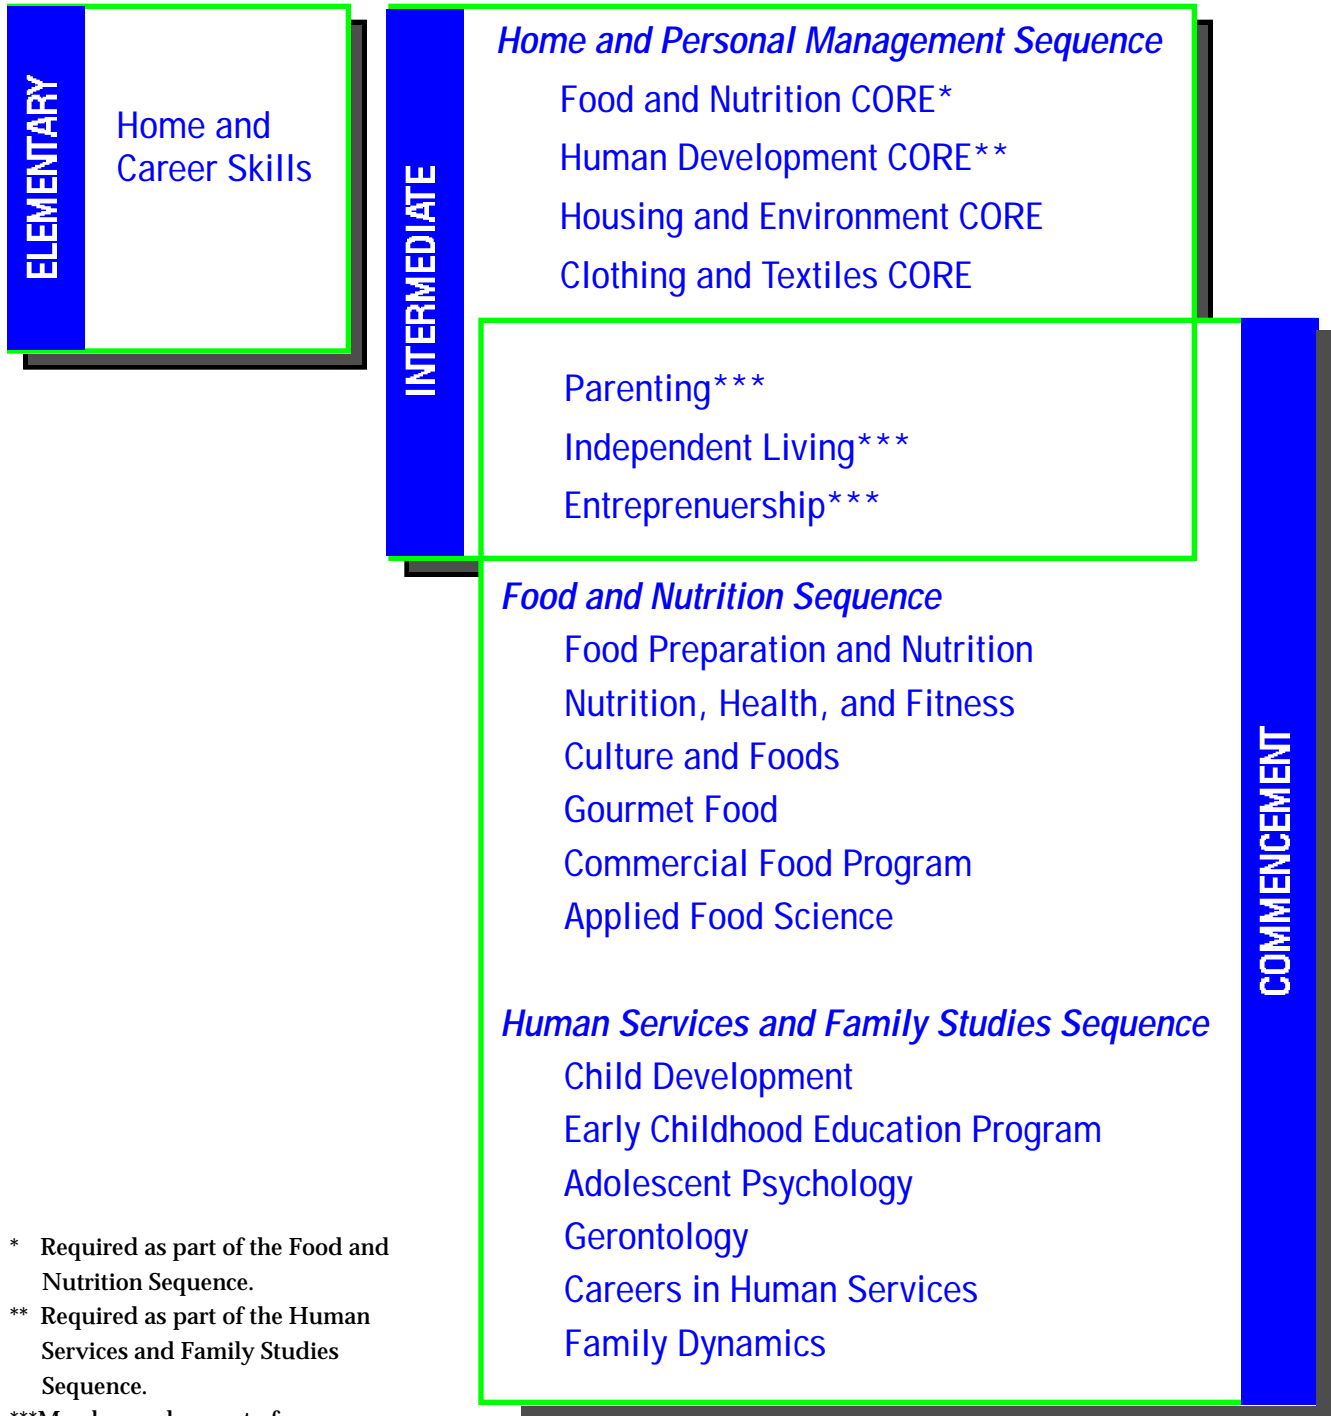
ELEMENTARY

Home and Career Skills

INTERMEDIATE

Home and Personal Management Sequence

Food and Nutrition CORE*

Human Development CORE**

Housing and Environment CORE

Clothing and Textiles CORE

Parenting***

Independent Living***

Entreprenuership***

COMMENCEMENT

Food and Nutrition Sequence

Food Preparation and Nutrition

Nutrition, Health, and Fitness

Culture and Foods

Gourmet Food

Commercial Food Program

Applied Food Science

Human Services and Family Studies Sequence

Child Development

Early Childhood Education Program

Adolescent Psychology

Gerontology

Careers in Human Services

Family Dynamics

* Required as part of the Food and Nutrition Sequence.

** Required as part of the Human Services and Family Studies Sequence.

***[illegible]